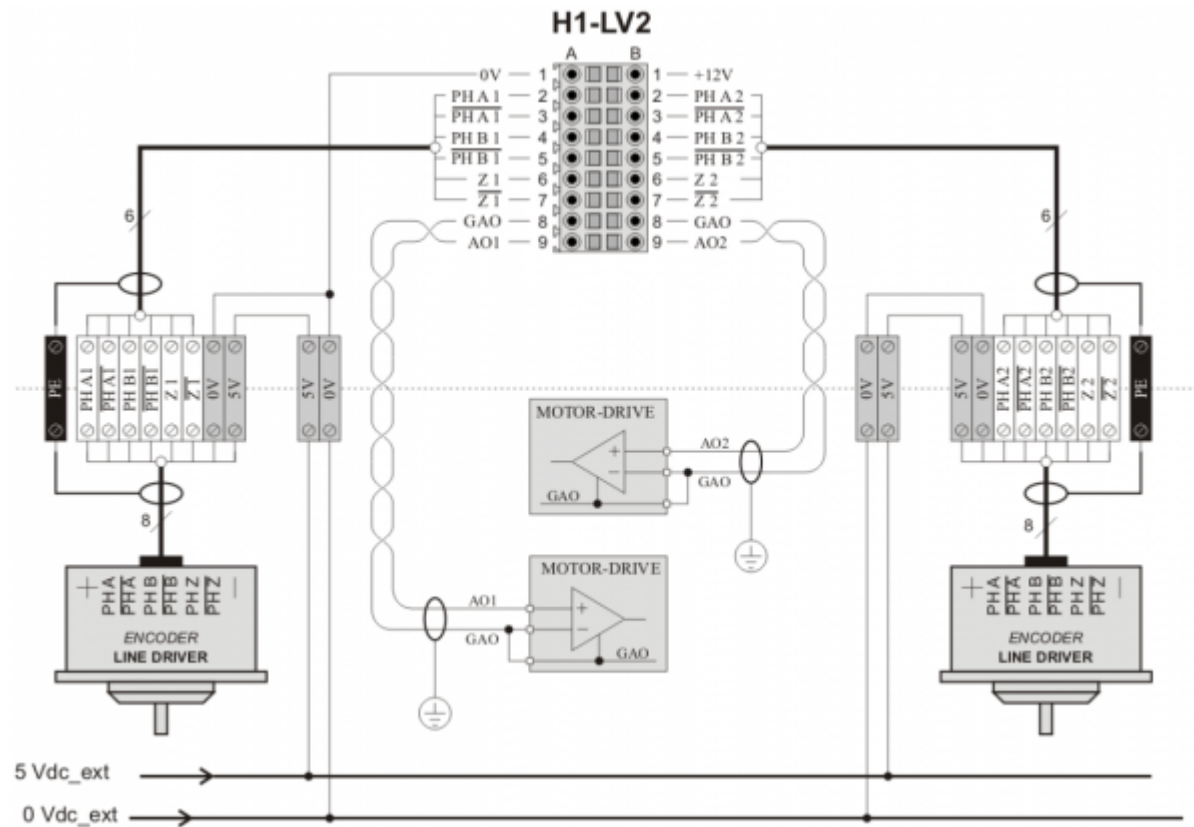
H1-LV2

A B

0V — 1 1 — +12V
PH A 1 — 2 2 — PH A 2
$\overline{\text{PH A 1}}$ — 3 3 — $\overline{\text{PH A 2}}$
PH B 1 — 4 4 — PH B 2
$\overline{\text{PH B 1}}$ — 5 5 — $\overline{\text{PH B 2}}$
Z 1 — 6 6 — Z 2
$\overline{\text{Z 1}}$ — 7 7 — $\overline{\text{Z 2}}$
GAO — 8 8 — GAO
AO1 — 9 9 — AO2

6

6

PE PH A1 $\overline{\text{PH A1}}$ PH B1 $\overline{\text{PH B1}}$ Z 1 $\overline{\text{Z 1}}$ 0V 5V

5V 0V

0V 5V

5V 0V PH A2 $\overline{\text{PH A2}}$ PH B2 $\overline{\text{PH B2}}$ Z 2 $\overline{\text{Z 2}}$ PE

MOTOR-DRIVE
AO2
GAO
GAO

8

8

MOTOR-DRIVE
AO1
GAO
GAO

+ PHA $\overline{\text{PHA}}$ PHB $\overline{\text{PHB}}$ PHZ $\overline{\text{PHZ}}$ —
ENCODER
LINE DRIVER

+ PHA $\overline{\text{PHA}}$ PHB $\overline{\text{PHB}}$ PHZ $\overline{\text{PHZ}}$ —
ENCODER
LINE DRIVER

5 Vdc_ext

0 Vdc_ext